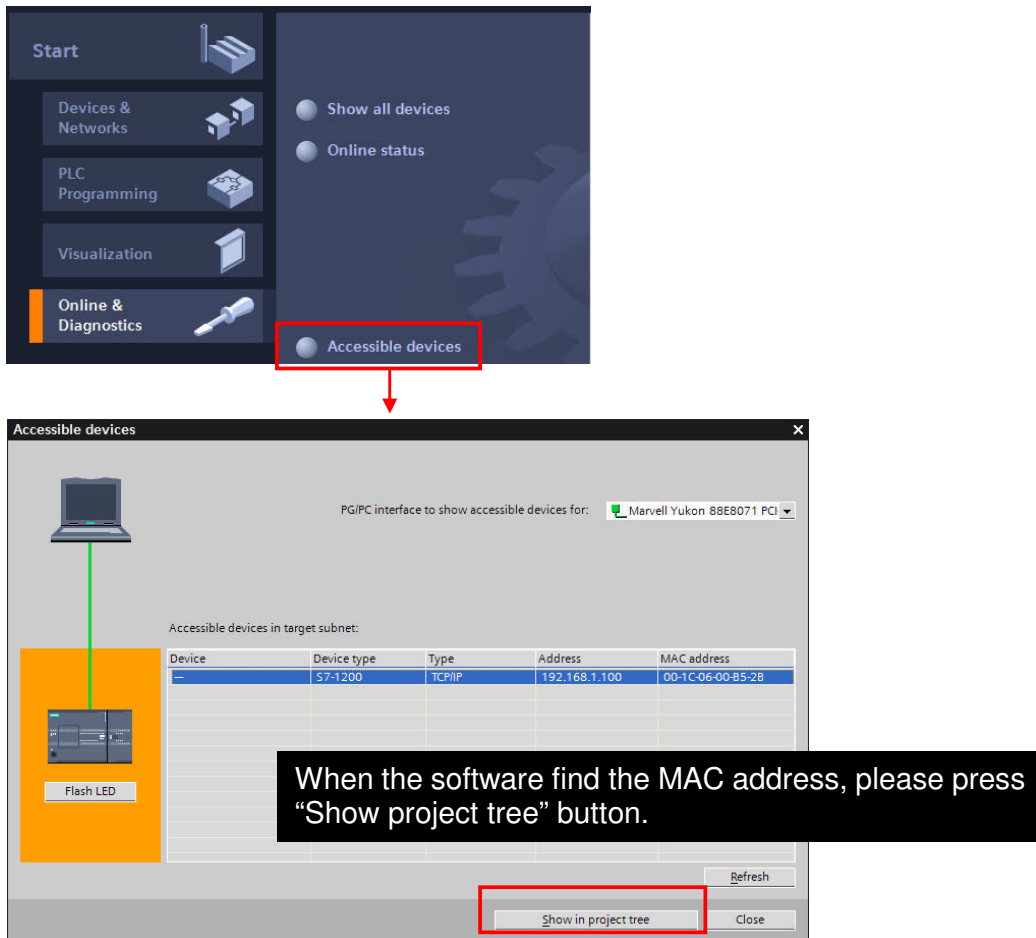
Start

Devices & Networks

PLC Programming

Visualization

Online & Diagnostics

Show all devices

Online status

Accessible devices

Accessible devices

PG/PC interface to show accessible devices for: Marvell Yukon 88E8071 PCI

Accessible devices in target subnet:

| Device | Device type | Type | Address | MAC address |
|---|---|---|---|---|
| — | S7-1200 | TCP/IP | 192.168.1.100 | 00-1C-06-00-B5-2B |

Flash LED

When the software find the MAC address, please press “Show project tree” button.

Refresh

Show in project tree

Close